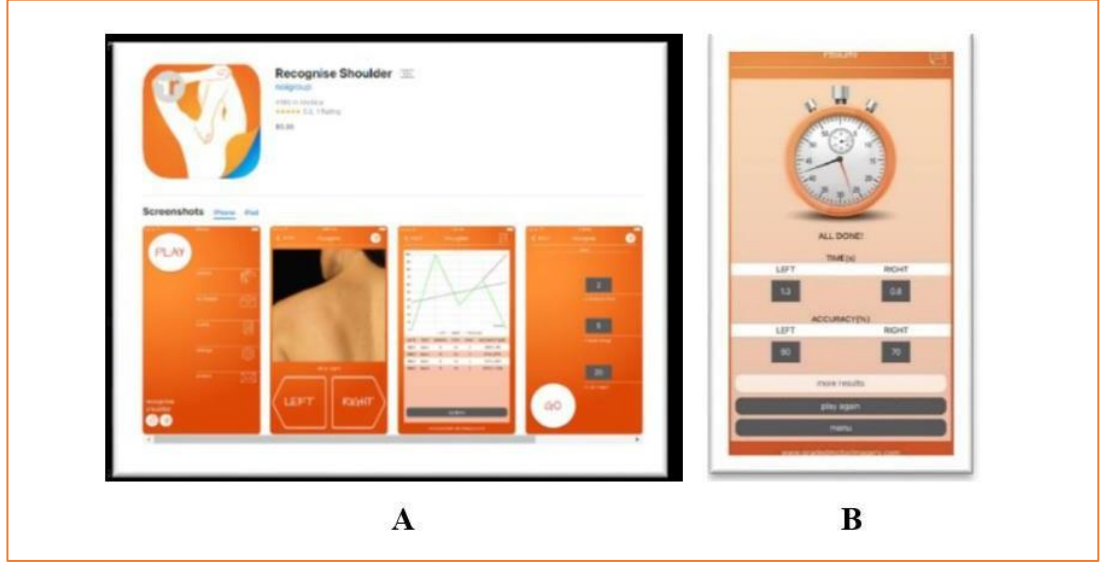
Recognise Shoulder
noigroup
$0.00

Screenshots iPhone iPad

PLAY

LEFT RIGHT

GO

Results

ALL DONE!

TIME (s)

LEFT RIGHT

1.3 0.8

ACCURACY (%)

LEFT RIGHT

90 70

more results

play again

menu

A

B